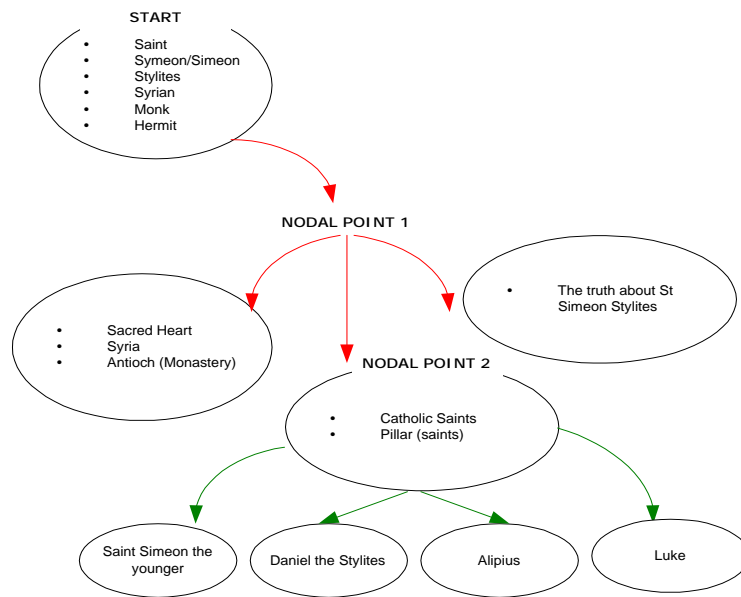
START

- Saint
- Symeon/Simeon
- Stylites
- Syrian
- Monk
- Hermit

NODAL POINT 1

- Sacred Heart
- Syria
- Antioch (Monastery)

- The truth about St Simeon Stylites

NODAL POINT 2

- Catholic Saints
- Pillar (saints)

Saint Simeon the younger

Daniel the Stylites

Alipius

Luke